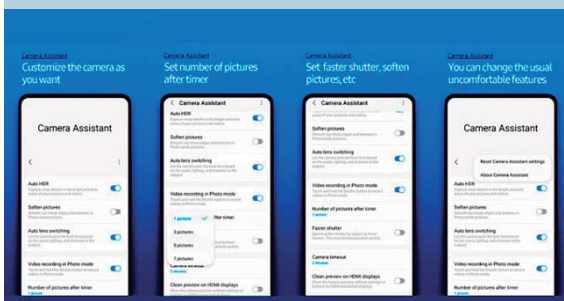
Camera Assistant
Customize the camera as you want

Camera Assistant

Auto HDR
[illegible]

Soften pictures
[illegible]

Auto lens switching
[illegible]

Video recording in Photo mode
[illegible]

Number of pictures after timer
1 picture

Camera Assistant
Set number of pictures after timer

< Camera Assistant

Auto HDR
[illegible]

Soften pictures
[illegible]

Auto lens switching
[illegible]

Video recording in Photo mode
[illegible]

1 picture
3 pictures
5 pictures
7 pictures

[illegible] after timer

Camera timeout
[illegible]

Clean preview on HDMI displays
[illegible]

Camera Assistant
Set faster shutter, soften pictures, etc

< Camera Assistant

Soften pictures
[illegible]

Auto lens switching
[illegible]

Video recording in Photo mode
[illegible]

Number of pictures after timer
1 picture

Faster shutter
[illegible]

Camera timeout
2 minutes

Clean preview on HDMI displays
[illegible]

Camera Assistant
You can change the usual uncomfortable features

Camera Assistant

Reset Camera Assistant settings
About Camera Assistant

Auto HDR
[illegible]

Soften pictures
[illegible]

Auto lens switching
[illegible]

Video recording in Photo mode
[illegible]

Number of pictures after timer
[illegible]